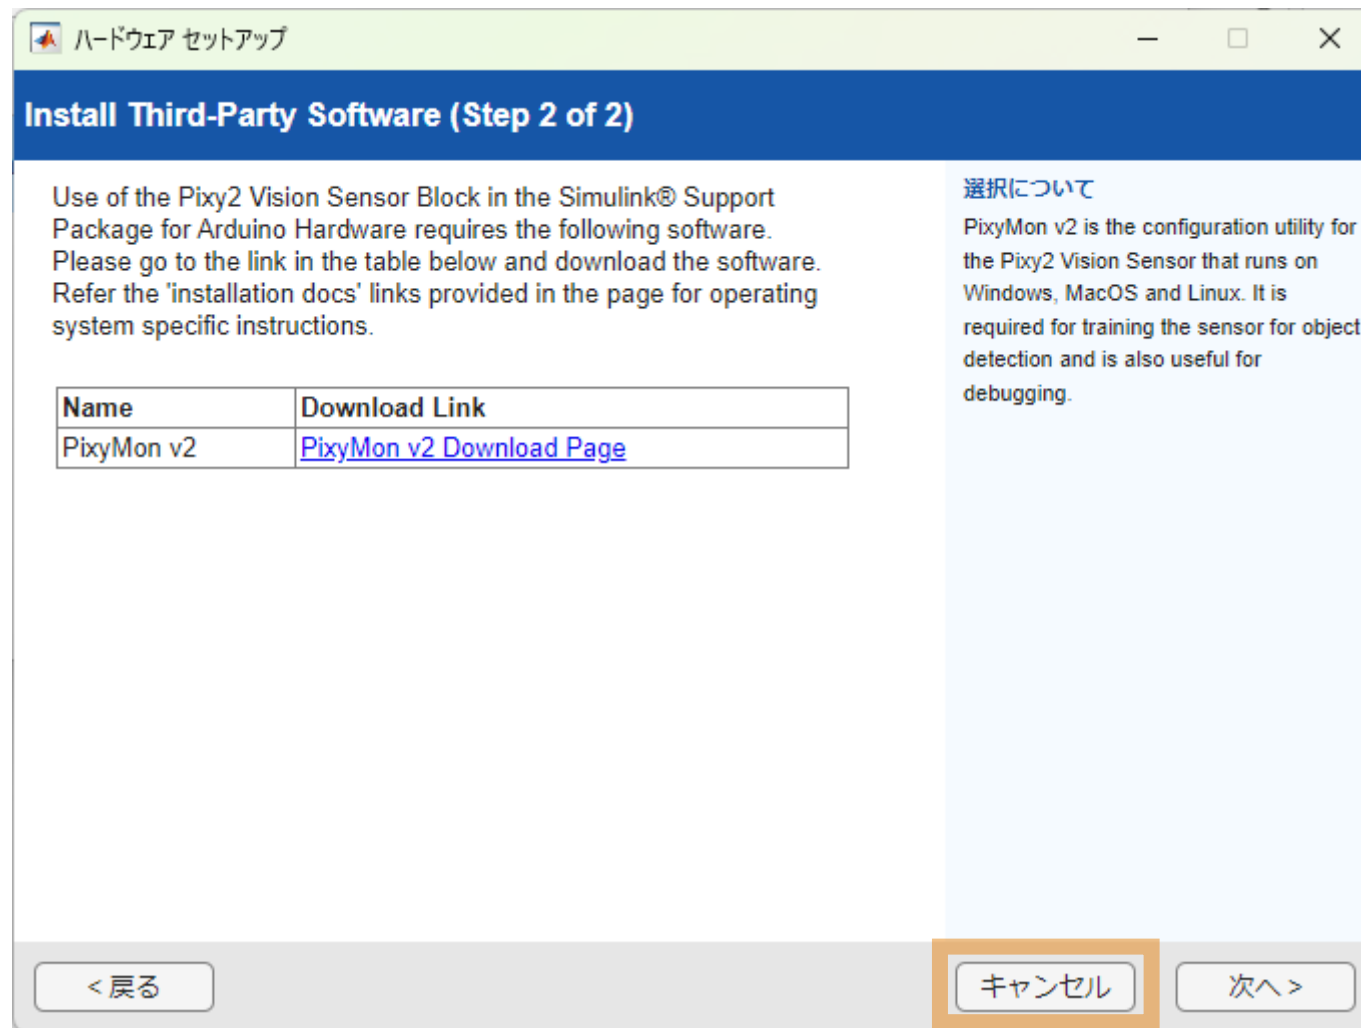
ハードウェア セットアップ

Install Third-Party Software (Step 2 of 2)

Use of the Pixy2 Vision Sensor Block in the Simulink® Support Package for Arduino Hardware requires the following software. Please go to the link in the table below and download the software. Refer the 'installation docs' links provided in the page for operating system specific instructions.

| Name | Download Link |
|---|---|
| PixyMon v2 | PixyMon v2 Download Page |

選択について

PixyMon v2 is the configuration utility for the Pixy2 Vision Sensor that runs on Windows, MacOS and Linux. It is required for training the sensor for object detection and is also useful for debugging.

< 戻る

キャンセル

次へ >